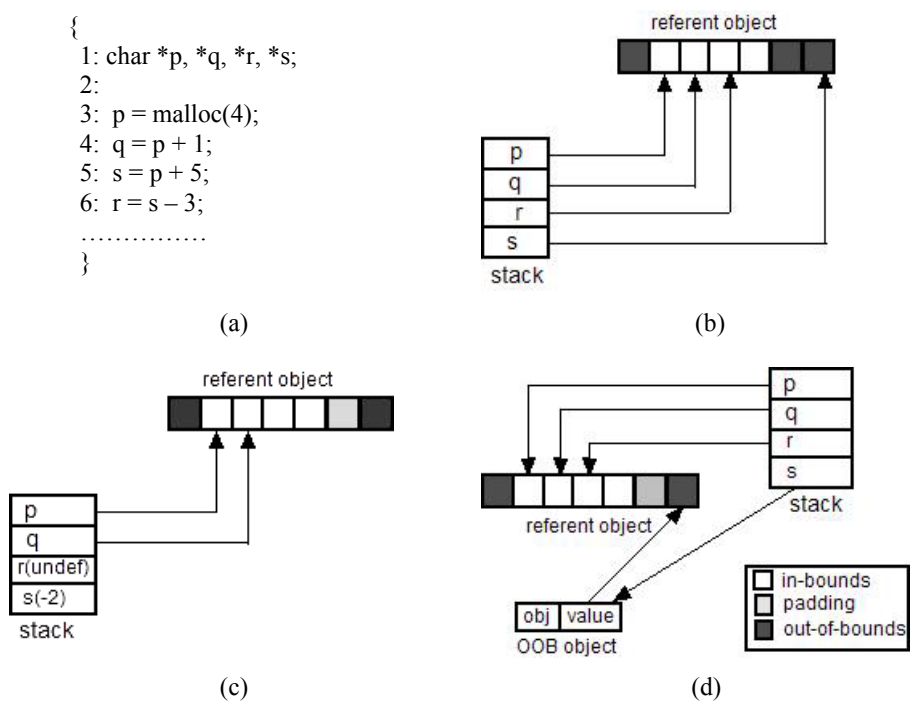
{
1: char *p, *q, *r, *s;
2:
3: p = malloc(4);
4: q = p + 1;
5: s = p + 5;
6: r = s – 3;
……………
}

(a)

referent object

p
q
r
s
stack

(b)

referent object

p
q
r(undef)
s(-2)
stack

(c)

p
q
r
s
stack

referent object

obj | value
OOB object

in-bounds
padding
out-of-bounds

(d)